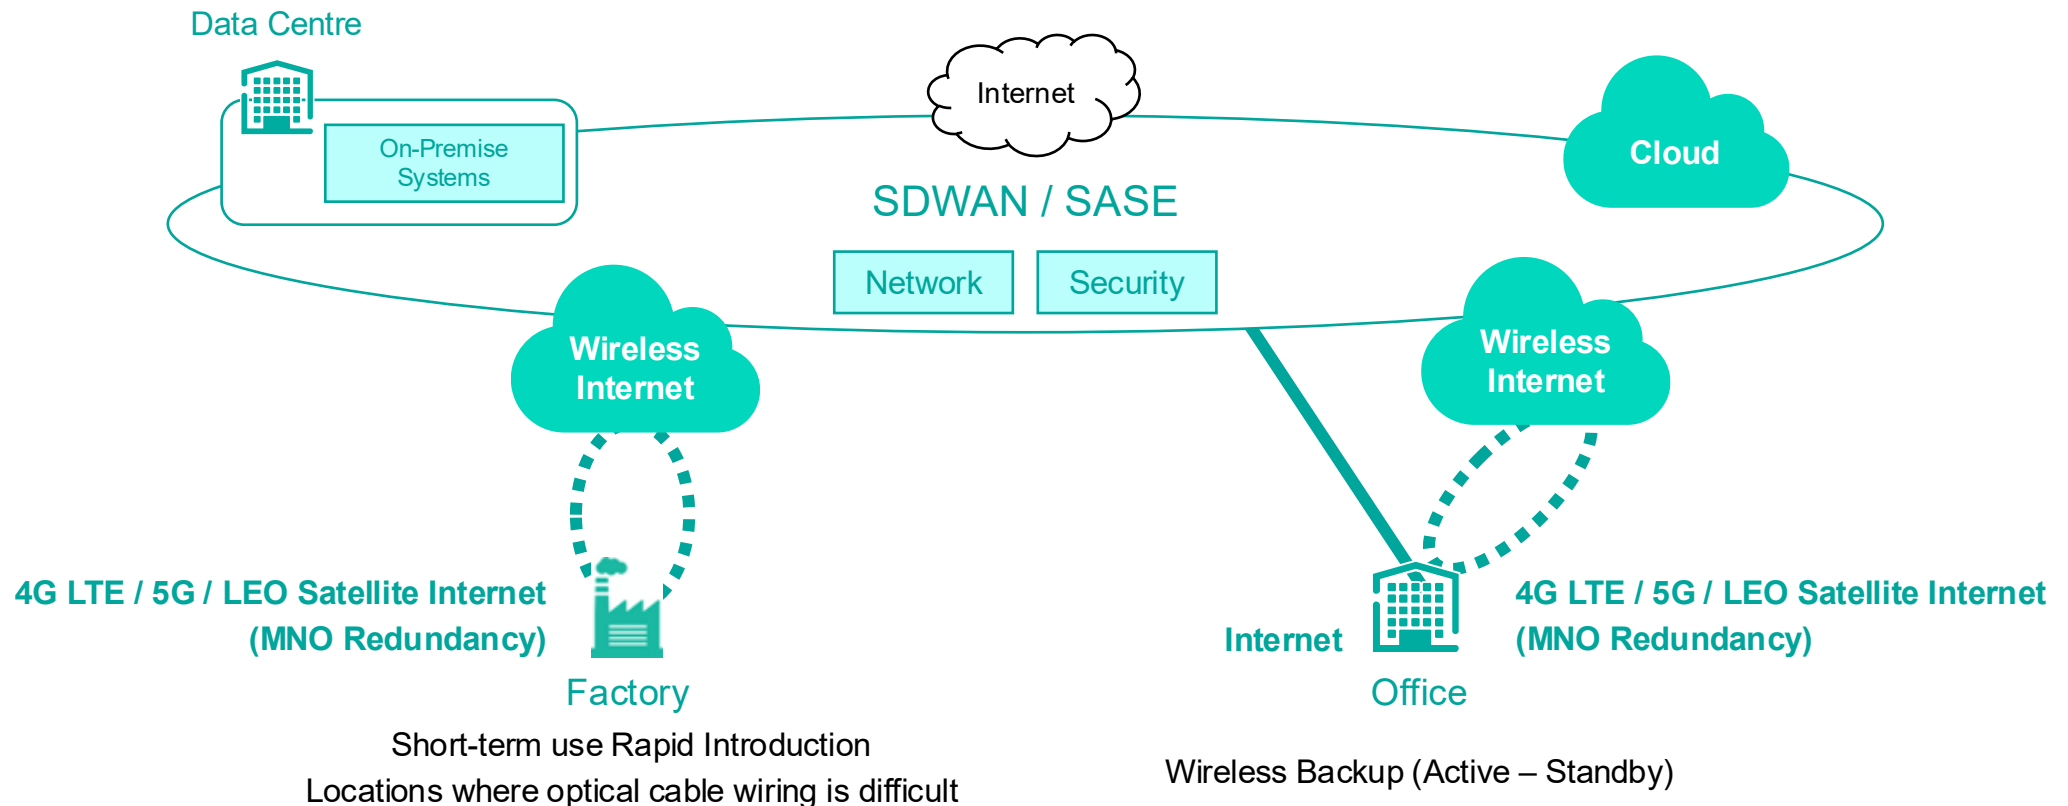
Data Centre

On-Premise Systems

Internet

Cloud

SDWAN / SASE

Network

Security

Wireless Internet

Wireless Internet

4G LTE / 5G / LEO Satellite Internet (MNO Redundancy)

Factory

Short-term use Rapid Introduction

Locations where optical cable wiring is difficult

Internet

Office

4G LTE / 5G / LEO Satellite Internet (MNO Redundancy)

Wireless Backup (Active – Standby)